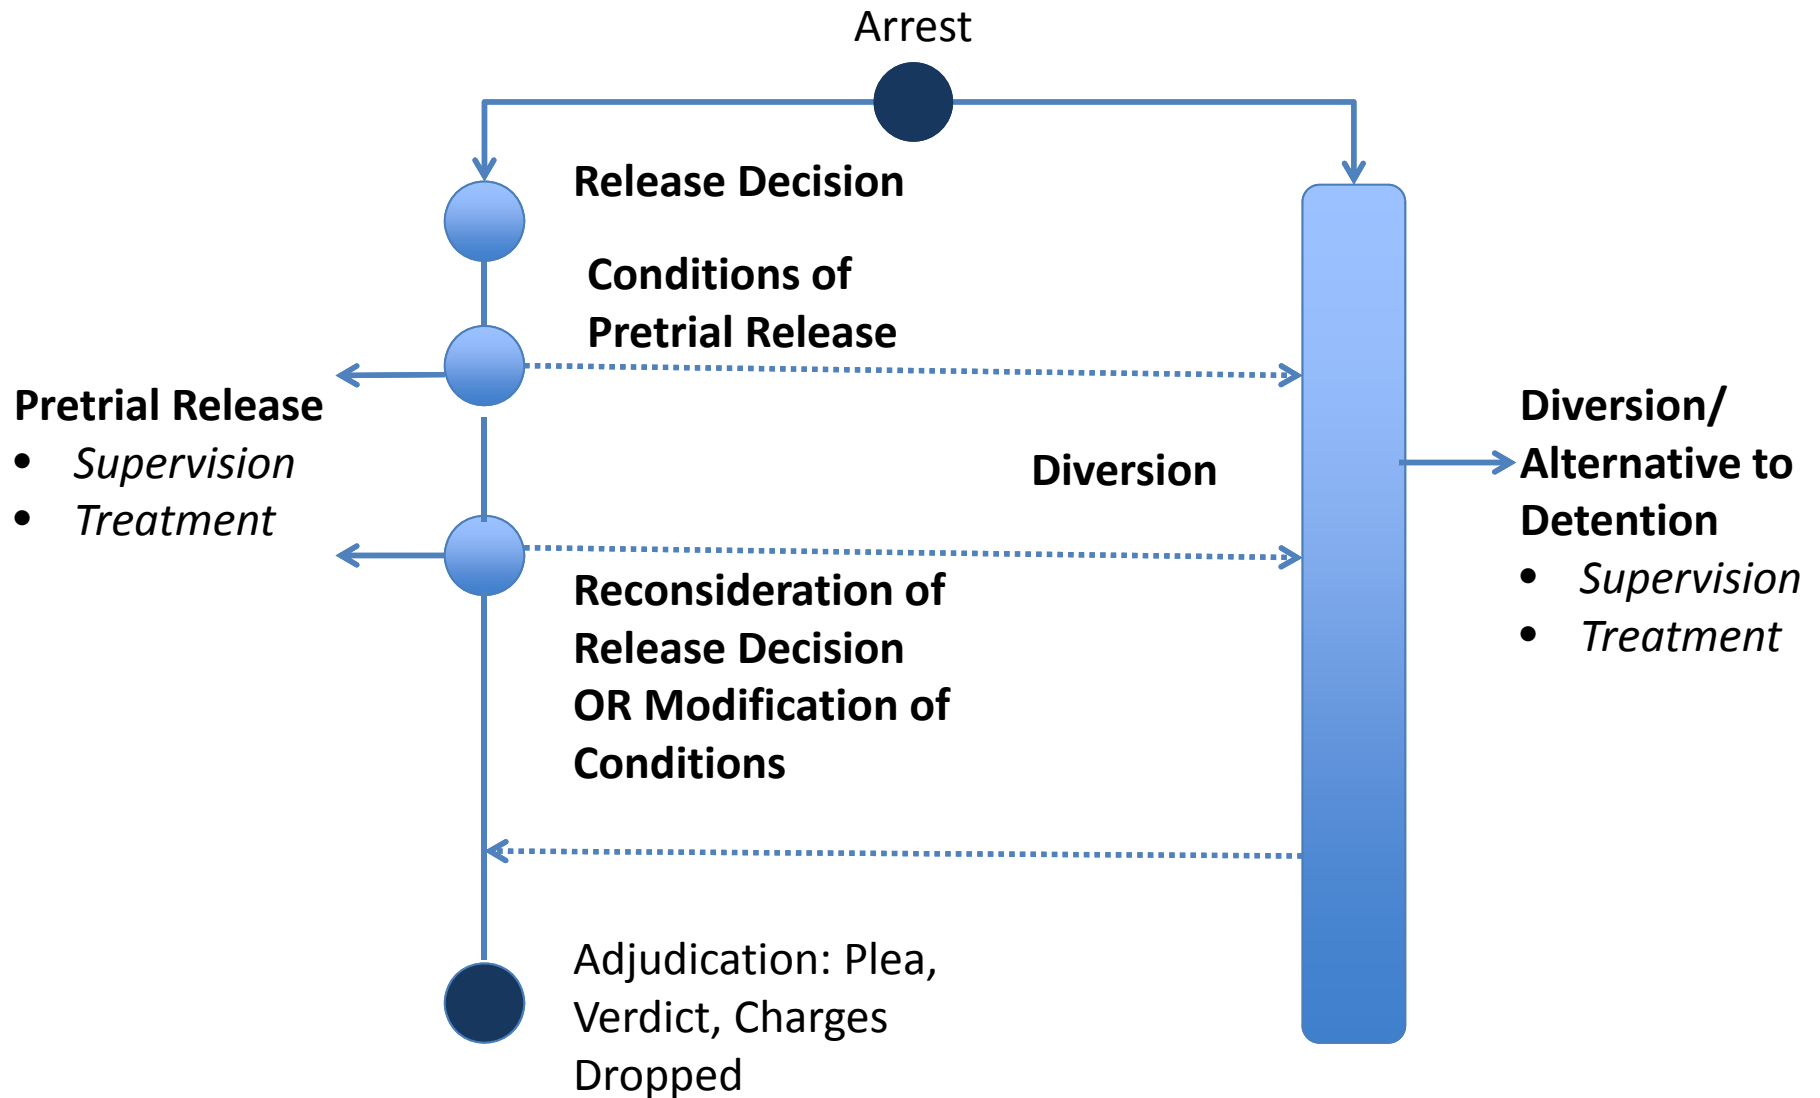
Arrest

Release Decision

Conditions of Pretrial Release

Pretrial Release
- *Supervision*
- *Treatment*

Diversion

Diversion/ Alternative to Detention
- *Supervision*
- *Treatment*

Reconsideration of Release Decision OR Modification of Conditions

Adjudication: Plea, Verdict, Charges Dropped